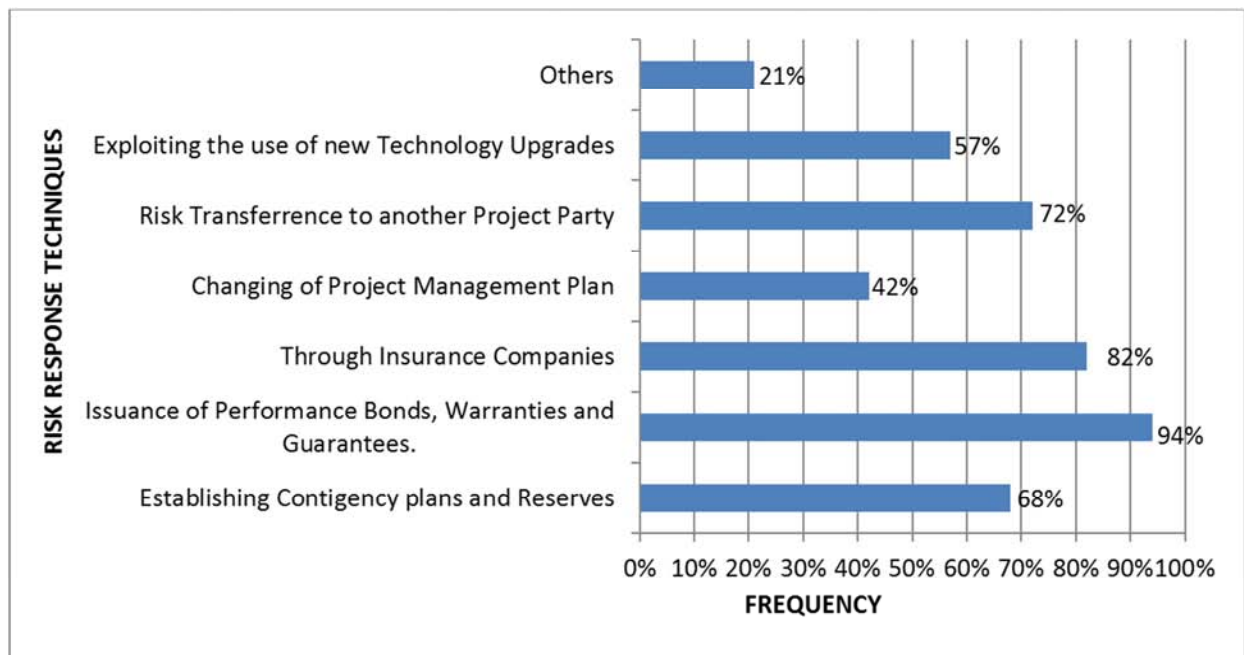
RISK RESPONSE TECHNIQUES

Others 21%

Exploiting the use of new Technology Upgrades 57%

Risk Transferrence to another Project Party 72%

Changing of Project Management Plan 42%

Through Insurance Companies 82%

Issuance of Performance Bonds, Warranties and Guarantees. 94%

Establishing Contigency plans and Reserves 68%

0% 10% 20% 30% 40% 50% 60% 70% 80% 90% 100%

FREQUENCY